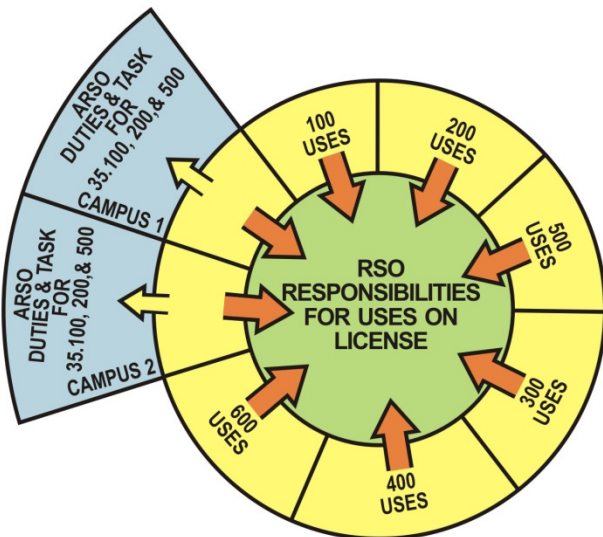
ARSO DUTIES & TASK FOR 35.100, 200, & 500

CAMPUS 1

ARSO DUTIES & TASK FOR 35.100, 200,& 500

CAMPUS 2

100 USES

200 USES

500 USES

300 USES

400 USES

600 USES

RSO RESPONSIBILITIES FOR USES ON LICENSE